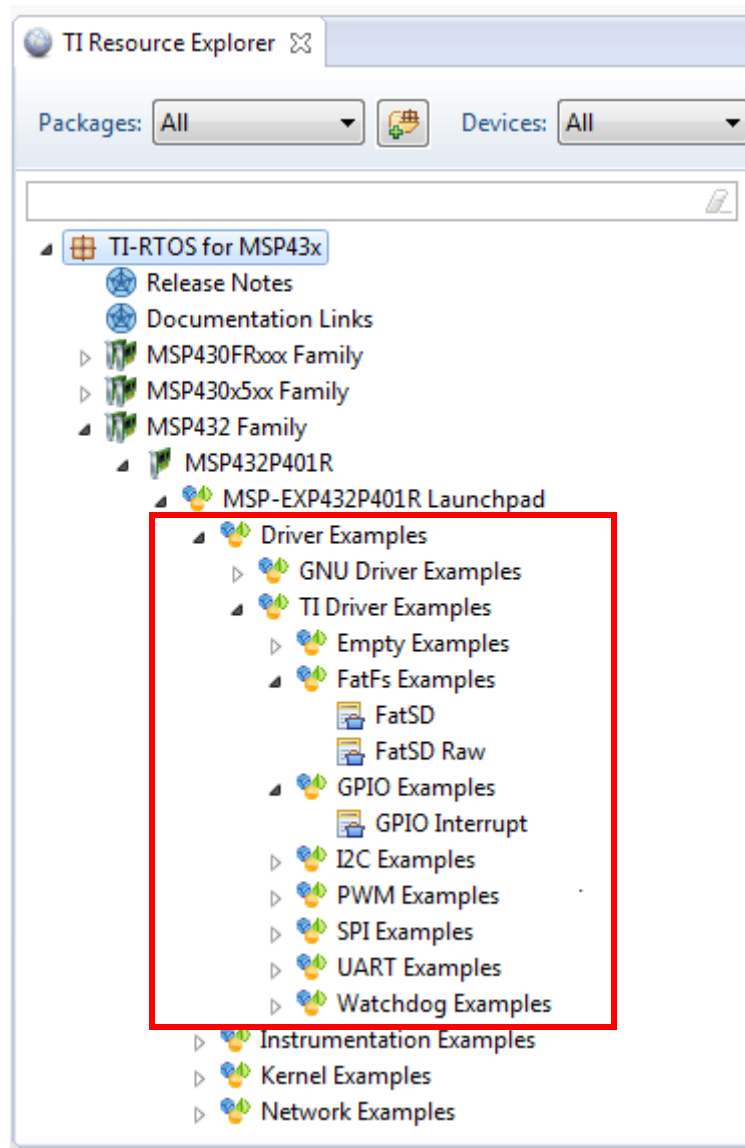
TI Resource Explorer ☒

Packages: All

Devices: All

TI-RTOS for MSP43x
Release Notes
Documentation Links
MSP430FRxxx Family
MSP430x5xx Family
MSP432 Family
MSP432P401R
MSP-EXP432P401R Launchpad
Driver Examples
GNU Driver Examples
TI Driver Examples
Empty Examples
FatFs Examples
FatSD
FatSD Raw
GPIO Examples
GPIO Interrupt
I2C Examples
PWM Examples
SPI Examples
UART Examples
Watchdog Examples
Instrumentation Examples
Kernel Examples
Network Examples